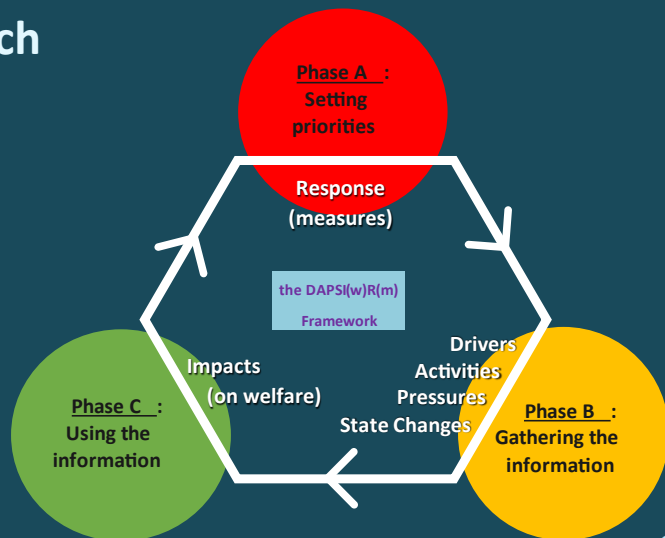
ch

Phase A : Setting priorities

Response (measures)

the DAPSI(w)R(m) Framework

Drivers
Activities
Pressures
State Changes

Phase B : Gathering the information

Impacts (on welfare)

Phase C : Using the information